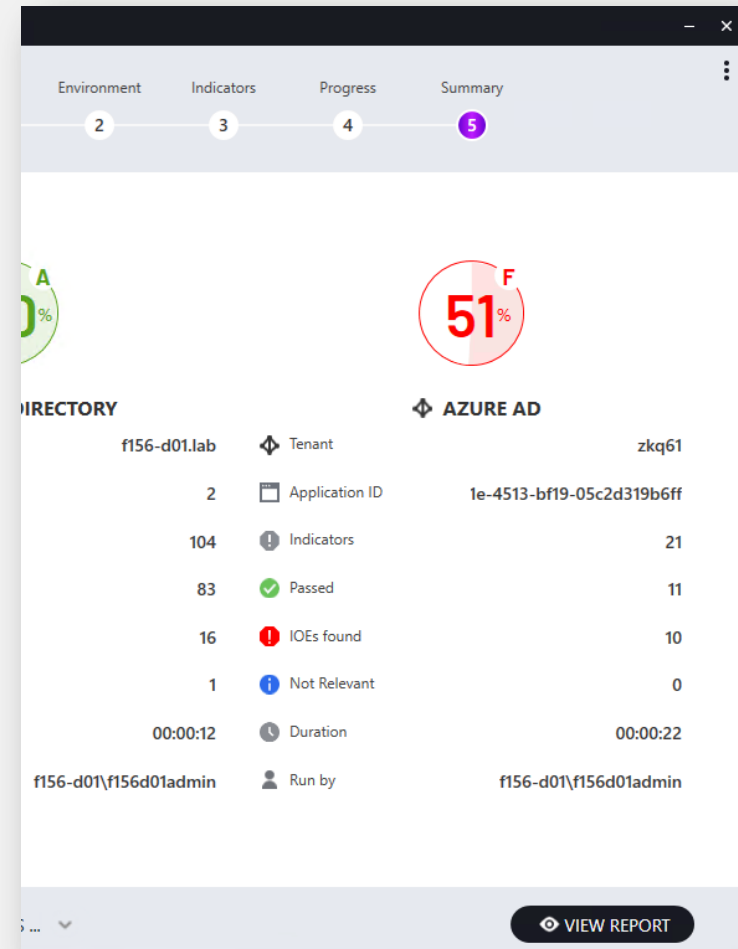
Environment 2
Indicators 3
Progress 4
Summary 5

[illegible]0 % A

51 % F

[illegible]DIRECTORY

AZURE AD

| | | |
|---|---|---|
| f156-d01.lab | Tenant | zkq61 |
| 2 | Application ID | 1e-4513-bf19-05c2d319b6ff |
| 104 | Indicators | 21 |
| 83 | Passed | 11 |
| 16 | IOEs found | 10 |
| 1 | Not Relevant | 0 |
| 00:00:12 | Duration | 00:00:22 |
| f156-d01\f156d01admin | Run by | f156-d01\f156d01admin |

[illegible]S ...

VIEW REPORT